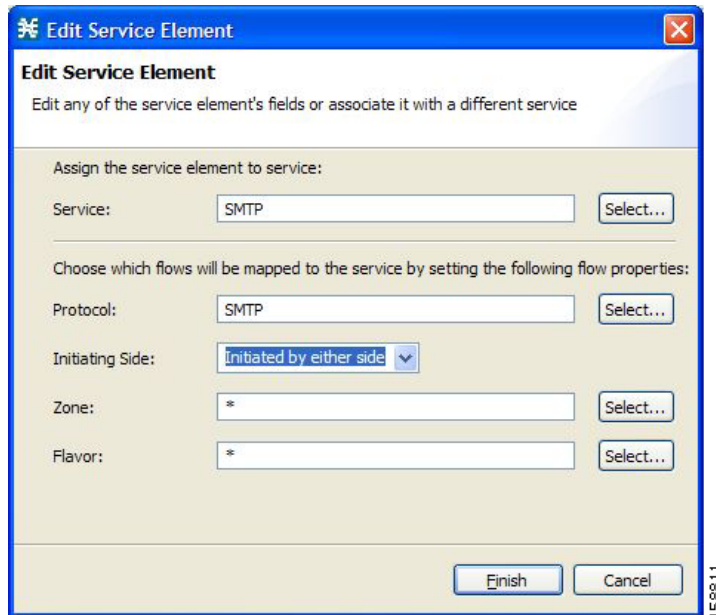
Edit Service Element

Edit Service Element

Edit any of the service element's fields or associate it with a different service

Assign the service element to service:

Service: SMTP Select...

Choose which flows will be mapped to the service by setting the following flow properties:

Protocol: SMTP Select...

Initiating Side: Initiated by either side

Zone: * Select...

Flavor: * Select...

Finish Cancel

158811